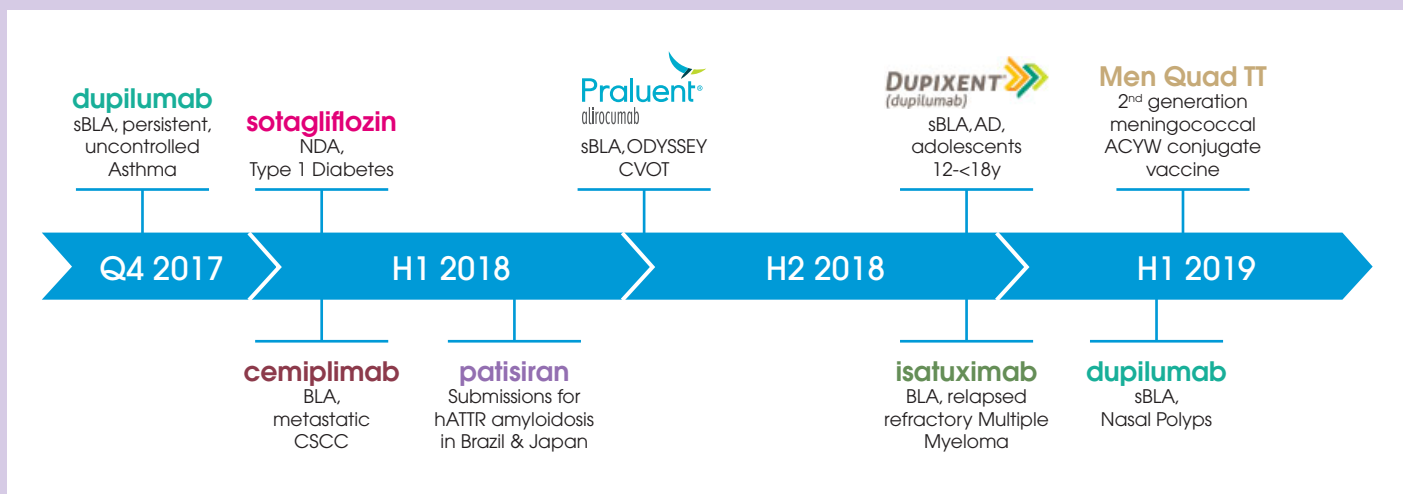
dupilumab
sBLA, persistent, uncontrolled Asthma

sotagliflozin
NDA, Type 1 Diabetes

Praluent®
alirocumab
sBLA, ODYSSEY CVOT

DUPIXENT®
(dupilumab)
sBLA, AD, adolescents 12-<18y

Men Quad TT
2$^{nd}$ generation meningococcal ACYW conjugate vaccine

Q4 2017

H1 2018

H2 2018

H1 2019

cemiplimab
BLA, metastatic CSCC

patisiran
Submissions for hATTR amyloidosis in Brazil & Japan

isatuximab
BLA, relapsed refractory Multiple Myeloma

dupilumab
sBLA, Nasal Polyps